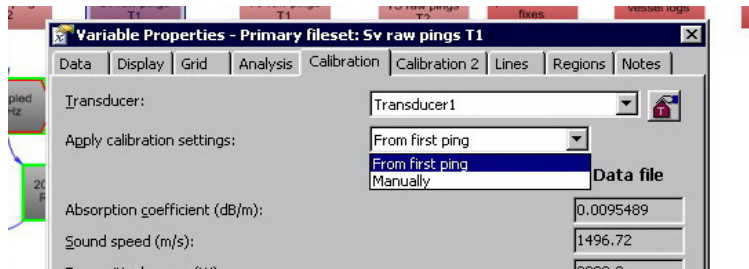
2 T1 T1 T2 fixes vessel logs

Variable Properties - Primary fileset: Sv raw pings T1

Data | Display | Grid | Analysis | Calibration | Calibration 2 | Lines | Regions | Notes

Transducer: Transducer1

Apply calibration settings: From first ping

From first ping
Manually

Data file

pled Hz

2 F

Absorption coefficient (dB/m): 0.0095489

Sound speed (m/s): 1496.72

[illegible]